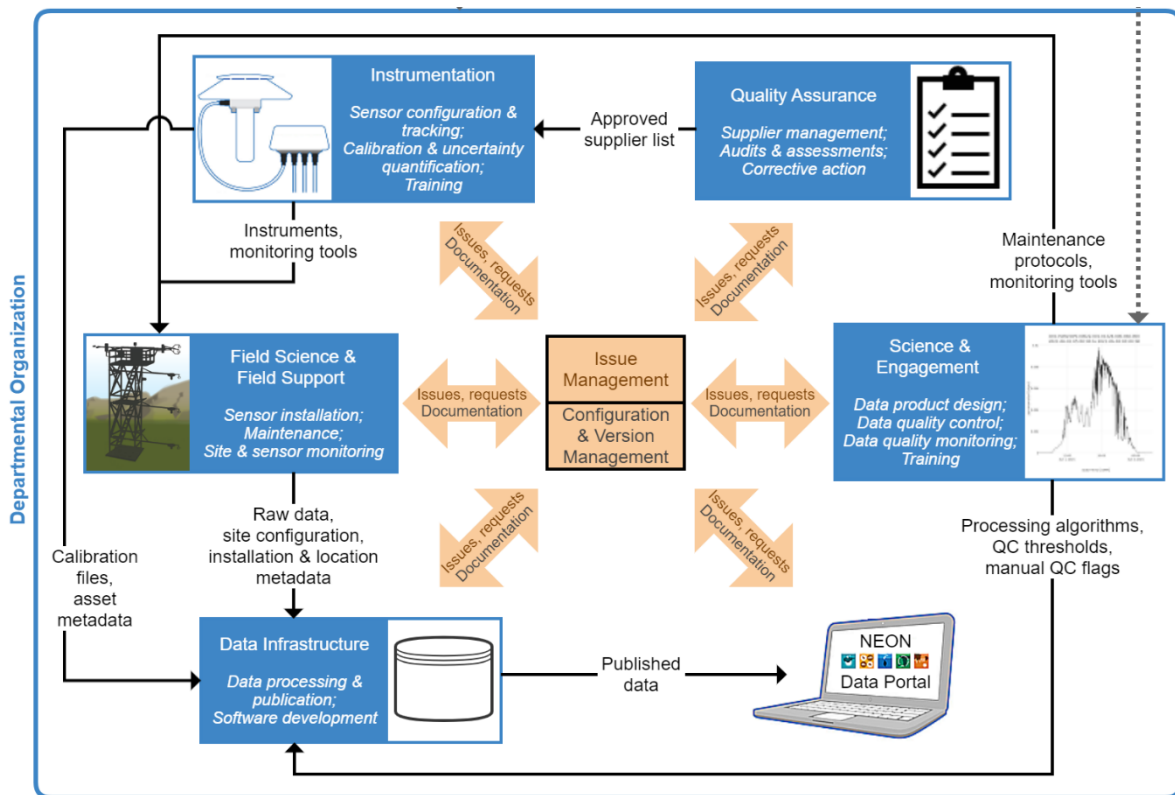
Departmental Organization

Instrumentation

Sensor configuration & tracking; Calibration & uncertainty quantification; Training

Approved supplier list

Quality Assurance

Supplier management; Audits & assessments; Corrective action

Instruments, monitoring tools

Issues, requests Documentation

Issues, requests Documentation

Maintenance protocols, monitoring tools

Field Science & Field Support

Sensor installation; Maintenance; Site & sensor monitoring

Issues, requests Documentation

Issue Management

Configuration & Version Management

Issues, requests Documentation

Science & Engagement

Data product design; Data quality control; Data quality monitoring; Training

Raw data, site configuration, installation & location metadata

Issues, requests Documentation

Issues, requests Documentation

Processing algorithms, QC thresholds, manual QC flags

Calibration files, asset metadata

Data Infrastructure

Data processing & publication; Software development

Published data

NEON

Data Portal